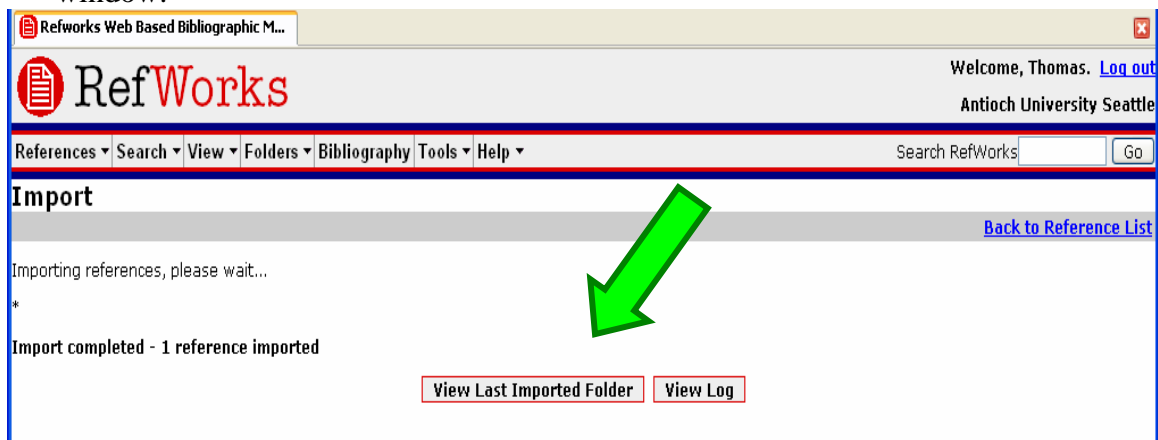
Refworks Web Based Bibliographic M...

RefWorks

Welcome, Thomas. Log out

Antioch University Seattle

References ▾ Search ▾ View ▾ Folders ▾ Bibliography Tools ▾ Help ▾

Search RefWorks Go

Import

Back to Reference List

Importing references, please wait...

*

Import completed - 1 reference imported

View Last Imported Folder View Log